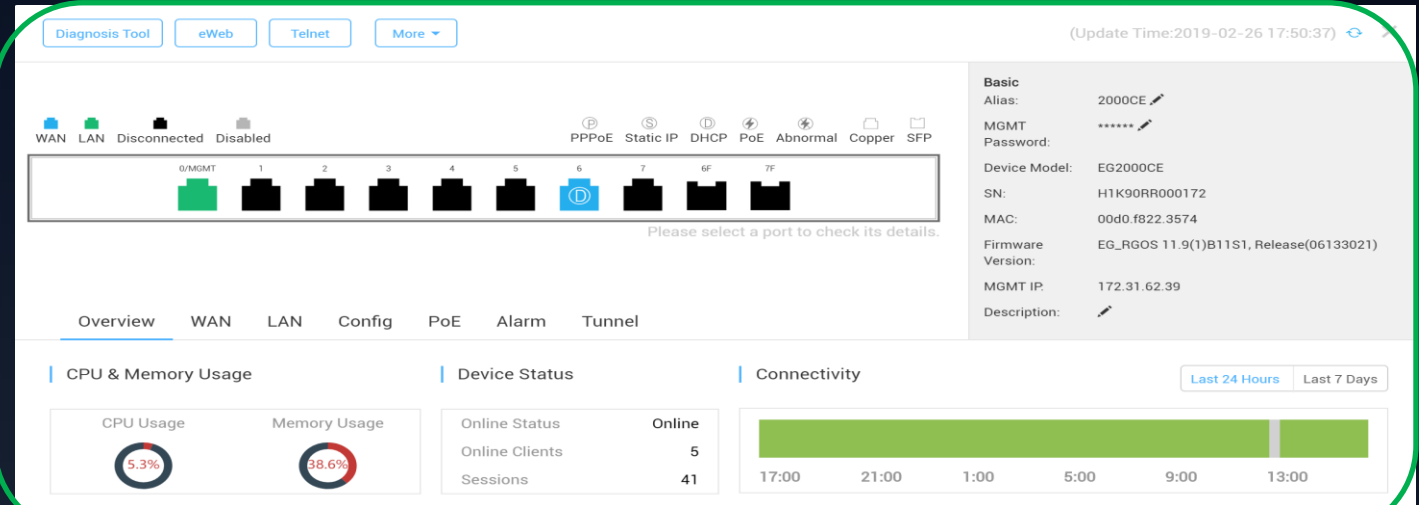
Diagnosis Tool eWeb Telnet More

(Update Time:2019-02-26 17:50:37)

WAN LAN Disconnected Disabled

PPPoE Static IP DHCP PoE Abnormal Copper SFP

0/MGMT 1 2 3 4 5 6 7 6F 7F

Please select a port to check its details.

Basic
Alias: 2000CE
MGMT Password: ******
Device Model: EG2000CE
SN: H1K90RR000172
MAC: 00d0.f822.3574
Firmware Version: EG_RGOS 11.9(1)B11S1, Release(06133021)
MGMT IP: 172.31.62.39
Description:

Overview WAN LAN Config PoE Alarm Tunnel

CPU & Memory Usage

CPU Usage Memory Usage

5.3% 38.6%

Device Status

| Online Status | Online |
|---|---|
| Online Clients | 5 |
| Sessions | 41 |

Connectivity

Last 24 Hours Last 7 Days

17:00 21:00 1:00 5:00 9:00 13:00